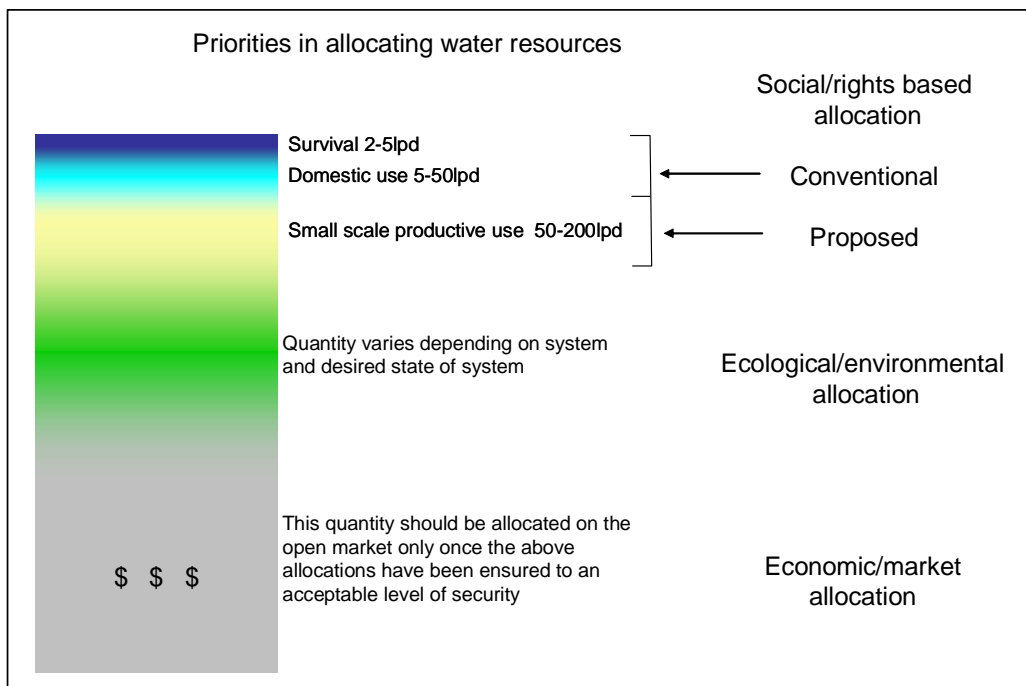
Priorities in allocating water resources

Social/rights based allocation

Survival 2-5lpd

Domestic use 5-50lpd

Conventional

Small scale productive use 50-200lpd

Proposed

Quantity varies depending on system and desired state of system

Ecological/environmental allocation

$ $ $

This quantity should be allocated on the open market only once the above allocations have been ensured to an acceptable level of security

Economic/market allocation